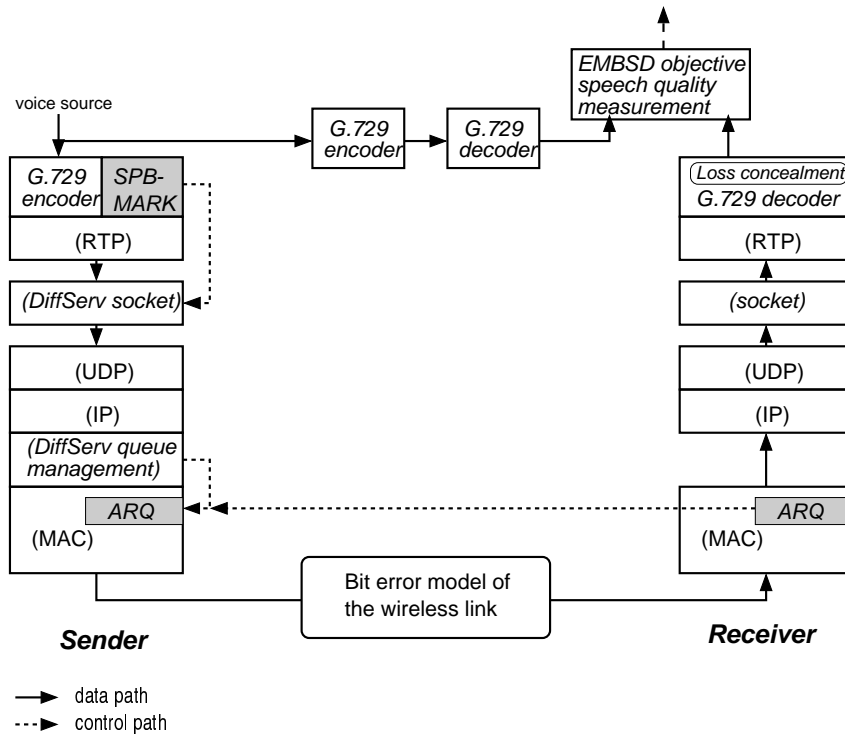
EMBSD objective speech quality measurement

voice source

G.729 encoder

G.729 decoder

G.729 encoder

SPB-MARK

Loss concealment

G.729 decoder

(RTP)

(RTP)

(DiffServ socket)

(socket)

(UDP)

(UDP)

(IP)

(IP)

(DiffServ queue management)

ARQ

ARQ

(MAC)

(MAC)

Bit error model of the wireless link

Sender

Receiver

data path

control path